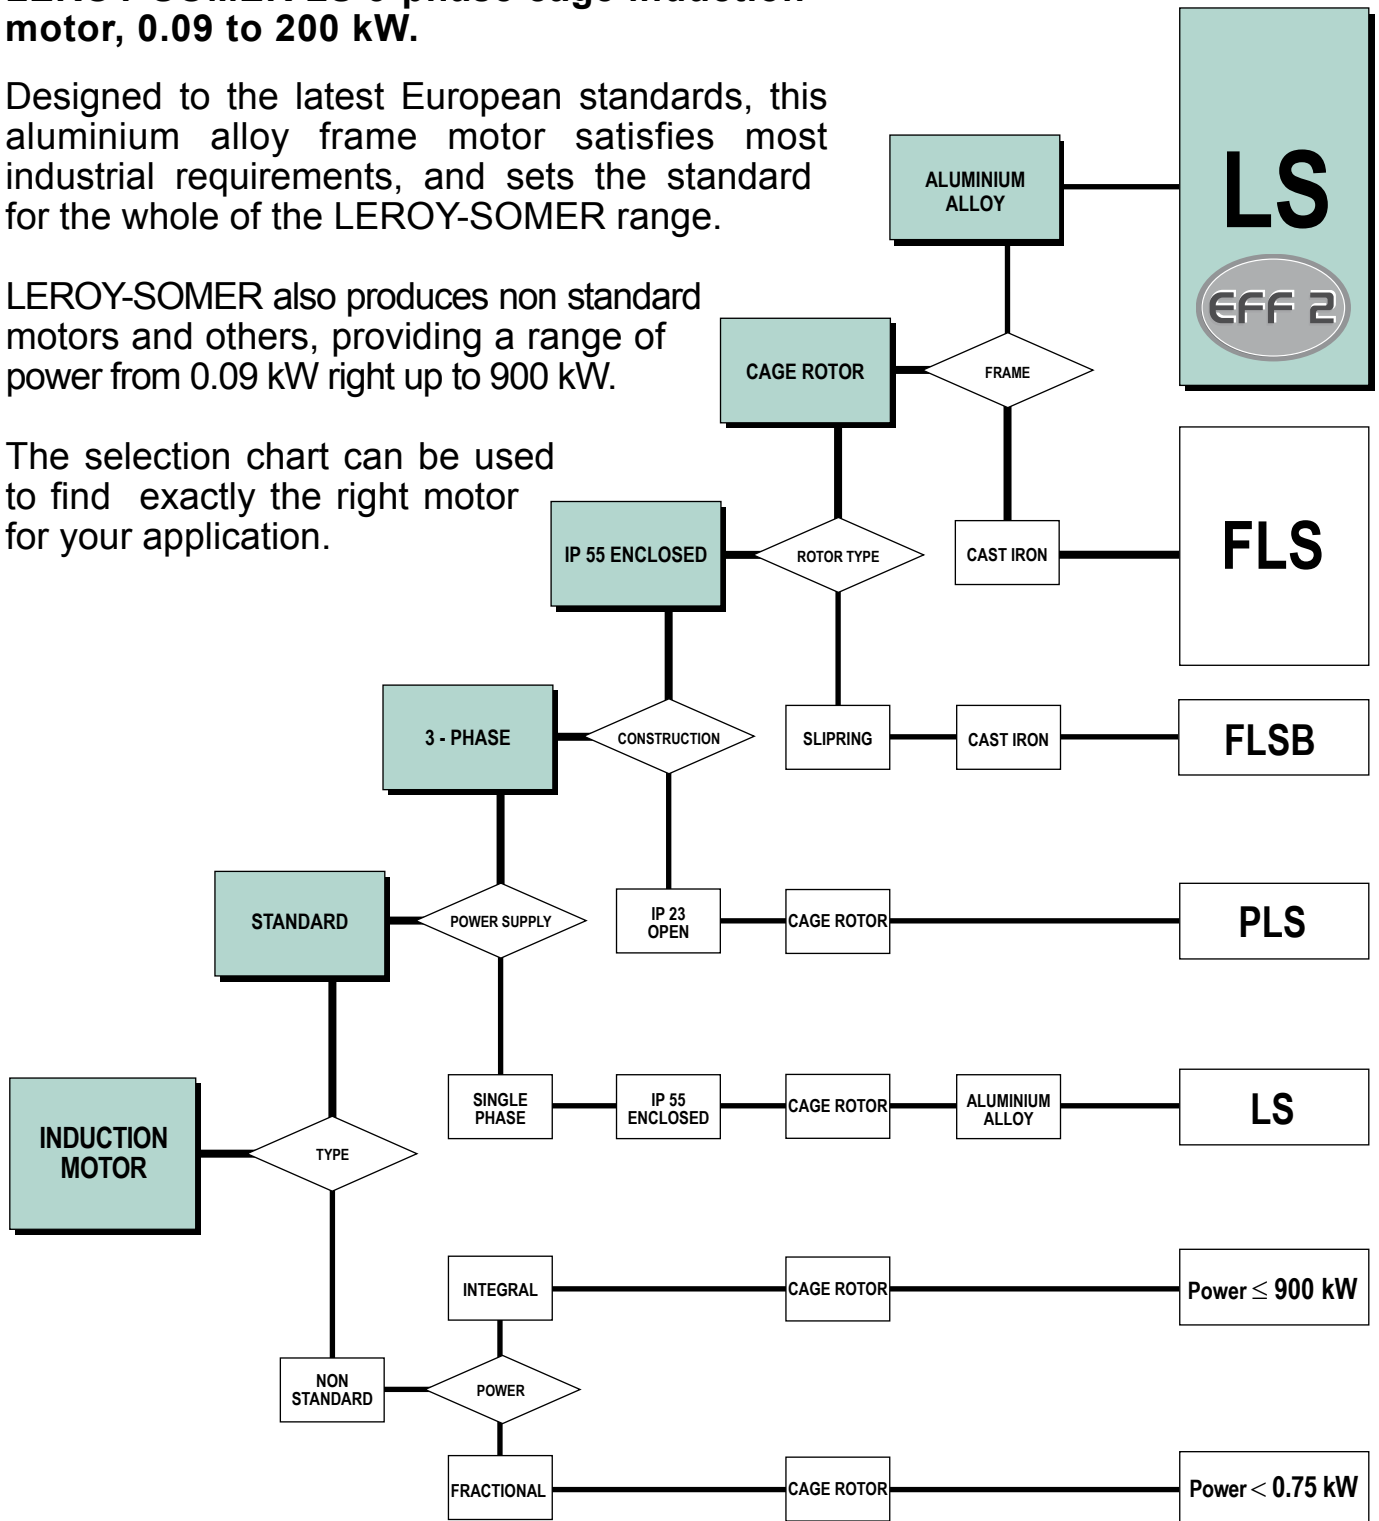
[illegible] 3-phase cage induction motor, 0.09 to 200 kW.

Designed to the latest European standards, this aluminium alloy frame motor satisfies most industrial requirements, and sets the standard for the whole of the LEROY-SOMER range.

LEROY-SOMER also produces non standard motors and others, providing a range of power from 0.09 kW right up to 900 kW.

The selection chart can be used to find exactly the right motor for your application.

LS

EFF 2

ALUMINIUM ALLOY

CAGE ROTOR

FRAME

CAST IRON

FLS

IP 55 ENCLOSED

ROTOR TYPE

3 - PHASE

CONSTRUCTION

SLIPRING

CAST IRON

FLSB

STANDARD

POWER SUPPLY

IP 23 OPEN

CAGE ROTOR

PLS

INDUCTION MOTOR

TYPE

SINGLE PHASE

IP 55 ENCLOSED

CAGE ROTOR

ALUMINIUM ALLOY

LS

INTEGRAL

CAGE ROTOR

Power $\leq$ 900 kW

NON STANDARD

POWER

FRACTIONAL

CAGE ROTOR

Power $<$ 0.75 kW